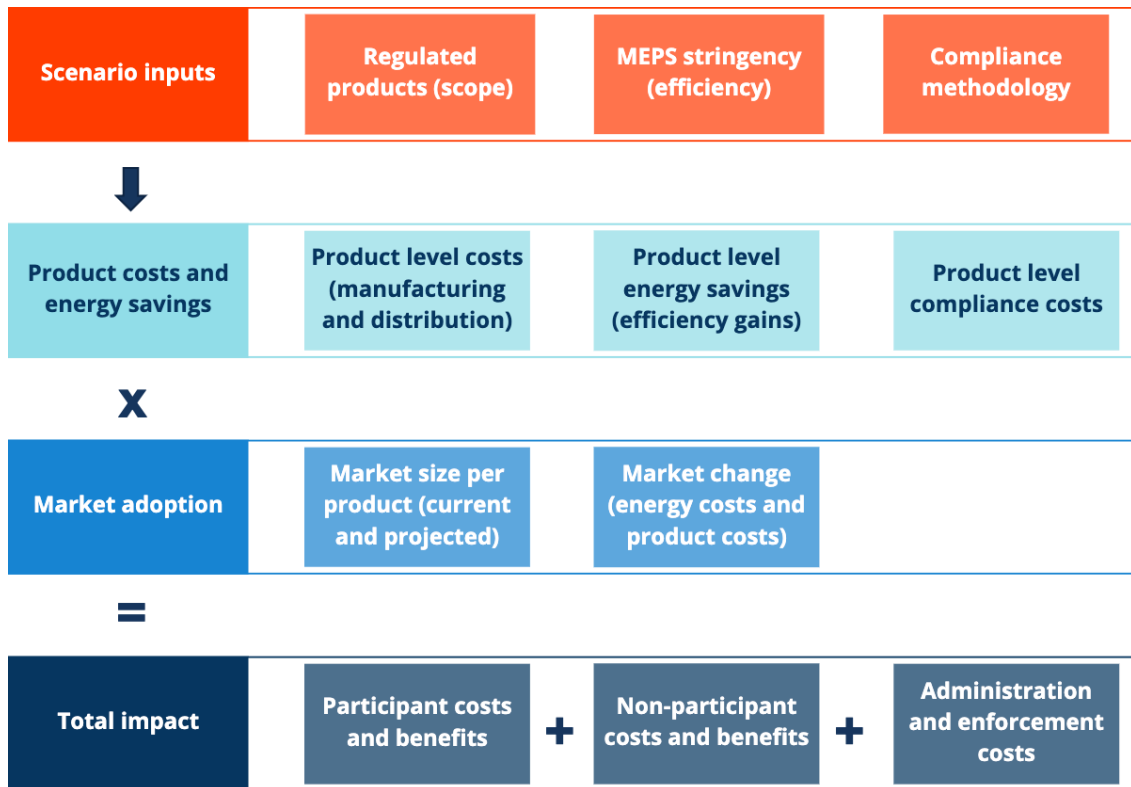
Scenario inputs

Regulated products (scope)

MEPS stringency (efficiency)

Compliance methodology

Product costs and energy savings

Product level costs (manufacturing and distribution)

Product level energy savings (efficiency gains)

Product level compliance costs

x

Market adoption

Market size per product (current and projected)

Market change (energy costs and product costs)

=

Total impact

Participant costs and benefits

+

Non-participant costs and benefits

+

Administration and enforcement costs